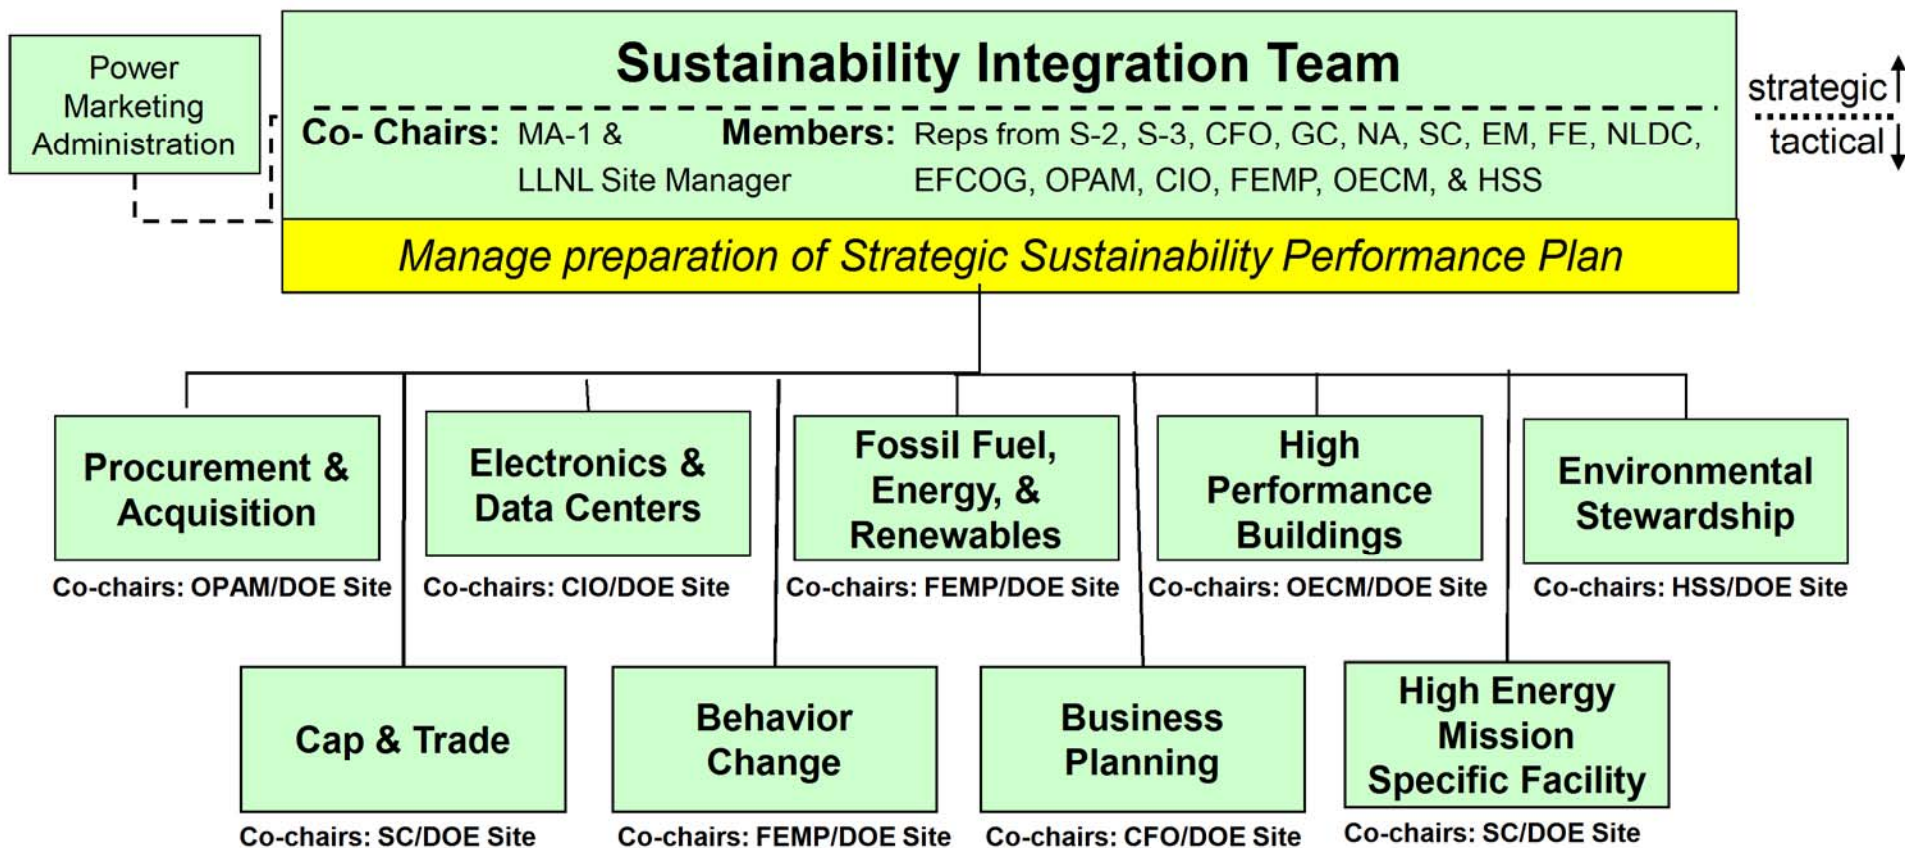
Power Marketing Administration

Sustainability Integration Team

Co- Chairs: MA-1 & LLNL Site Manager

Members: Reps from S-2, S-3, CFO, GC, NA, SC, EM, FE, NLDC, EFCOG, OPAM, CIO, FEMP, OECM, & HSS

strategic

tactical

Manage preparation of Strategic Sustainability Performance Plan

Procurement & Acquisition

Co-chairs: OPAM/DOE Site

Electronics & Data Centers

Co-chairs: CIO/DOE Site

Fossil Fuel, Energy, & Renewables

Co-chairs: FEMP/DOE Site

High Performance Buildings

Co-chairs: OECM/DOE Site

Environmental Stewardship

Co-chairs: HSS/DOE Site

Cap & Trade

Co-chairs: SC/DOE Site

Behavior Change

Co-chairs: FEMP/DOE Site

Business Planning

Co-chairs: CFO/DOE Site

High Energy Mission Specific Facility

Co-chairs: SC/DOE Site